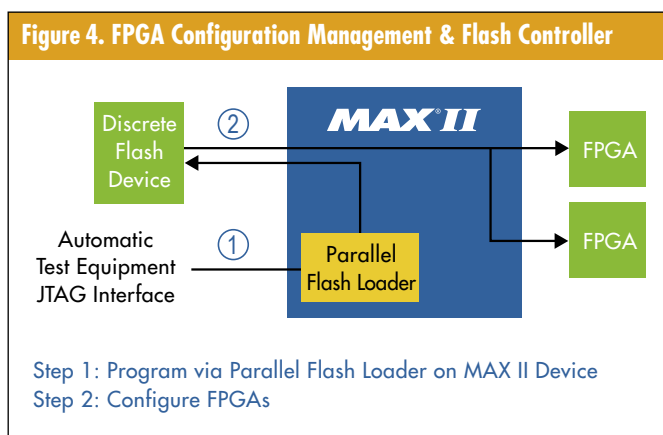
Figure 4. FPGA Configuration Management & Flash Controller

Discrete Flash Device

②

MAX II

FPGA

FPGA

Automatic Test Equipment JTAG Interface

①

Parallel Flash Loader

Step 1: Program via Parallel Flash Loader on MAX II Device
Step 2: Configure FPGAs